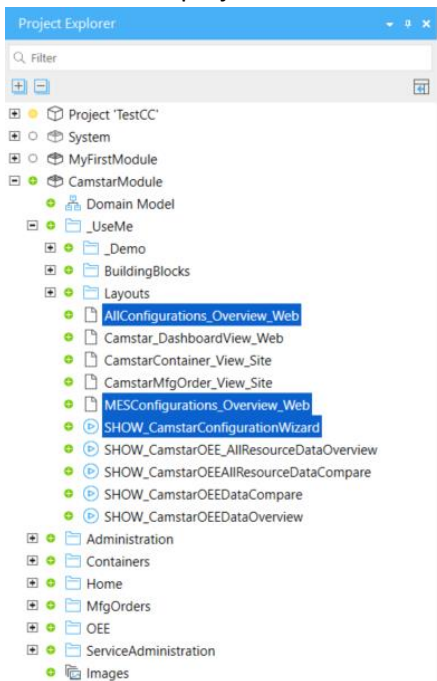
Project Explorer

Filter

Project 'TestCC'
System
MyFirstModule
CamstarModule
Domain Model
_UseMe
_Demo
BuildingBlocks
Layouts
AllConfigurations_Overview_Web
Camstar_DashboardView_Web
CamstarContainer_View_Site
CamstarMfgOrder_View_Site
MESConfigurations_Overview_Web
SHOW_CamstarConfigurationWizard
SHOW_CamstarOEE_AllResourceDataOverview
SHOW_CamstarOEEAllResourceDataCompare
SHOW_CamstarOEEDataCompare
SHOW_CamstarOEEDataOverview
Administration
Containers
Home
MfgOrders
OEE
ServiceAdministration
Images